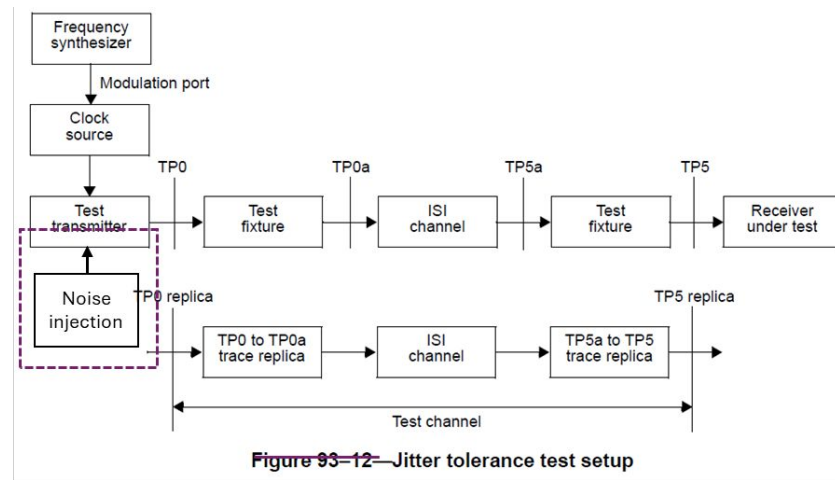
Frequency synthesizer

Modulation port

Clock source

TP0

TP0a

TP5a

TP5

Test transmitter

Test fixture

ISI channel

Test fixture

Receiver under test

Noise injection

TP0 replica

TP5 replica

TP0 to TP0a trace replica

ISI channel

TP5a to TP5 trace replica

Test channel

Figure 93–12—Jitter tolerance test setup